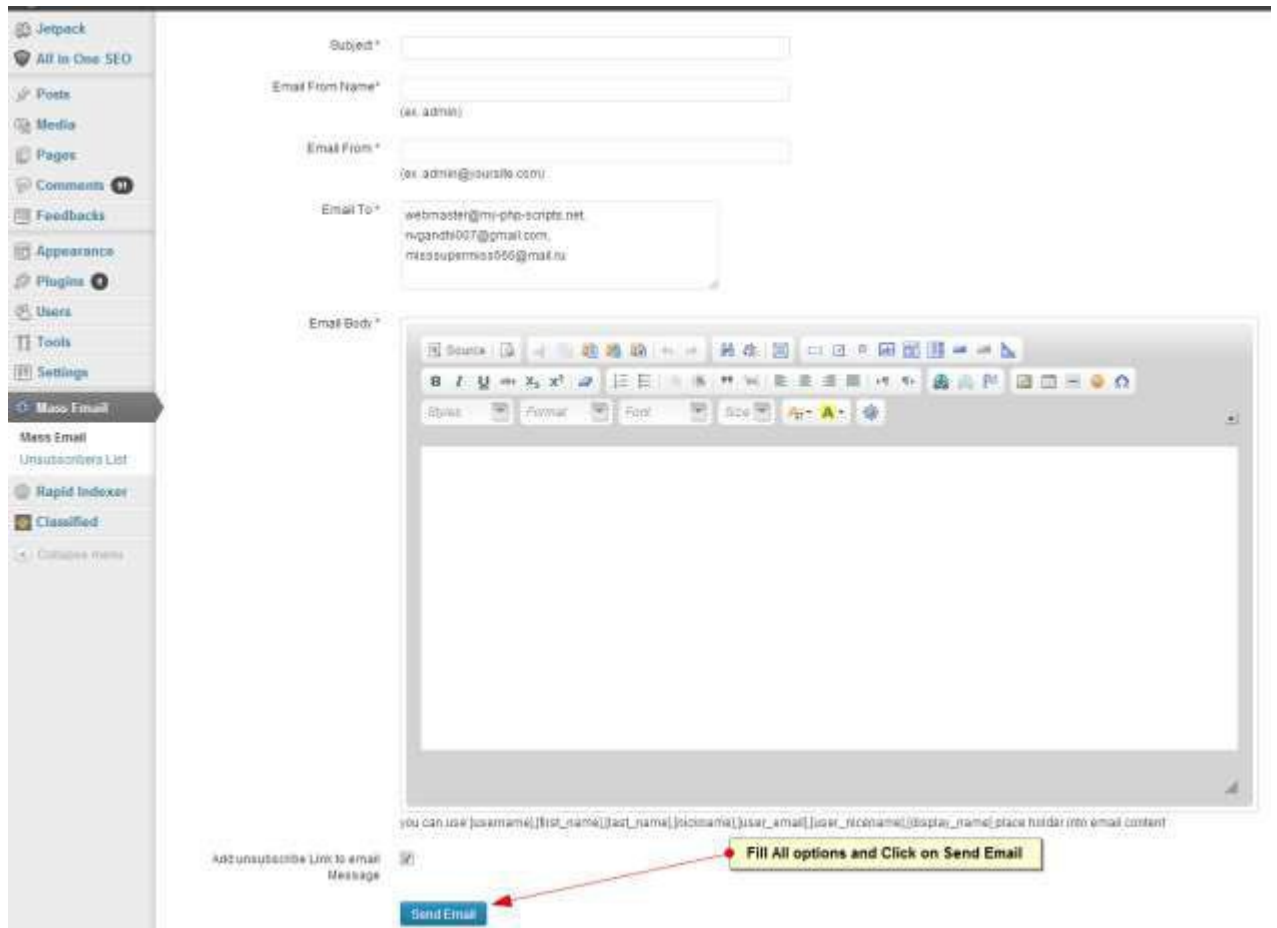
Jetpack
All in One SEO
Posts
Media
Pages
Comments 11
Feedbacks
Appearance
Plugins 6
Users
Tools
Settings
Mass Email
Mass Email
Unsubscribers List
Rapid Indexer
Classified
Collapse menu

Subject *

Email From Name*
(ex. admin)

Email From *
(ex. admin@yoursite.com)

Email To *
webmaster@my-php-scripts.net,
nvgandhi007@gmail.com,
misssupermiss066@mail.ru

Email Body *
Source
B I U $x_2$ $x^2$
Styles Format Font Size

you can use [username],[first_name],[last_name],[nickname],[user_email],[user_nicename],[display_name] place holder into email content

Add unsubscribe Link to email Message

Fill All options and Click on Send Email

Send Email